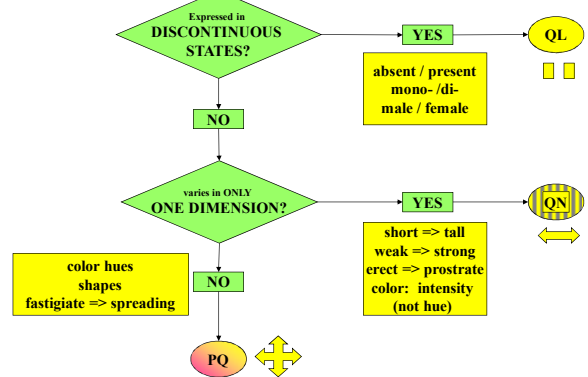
Expressed in
DISCONTINUOUS STATES?

YES

QL

absent / present
mono- /di-
male / female

NO

varies in ONLY
ONE DIMENSION?

YES

QN

short => tall
weak => strong
erect => prostrate
color: intensity
(not hue)

color hues
shapes
fastigiate => spreading

NO

PQ